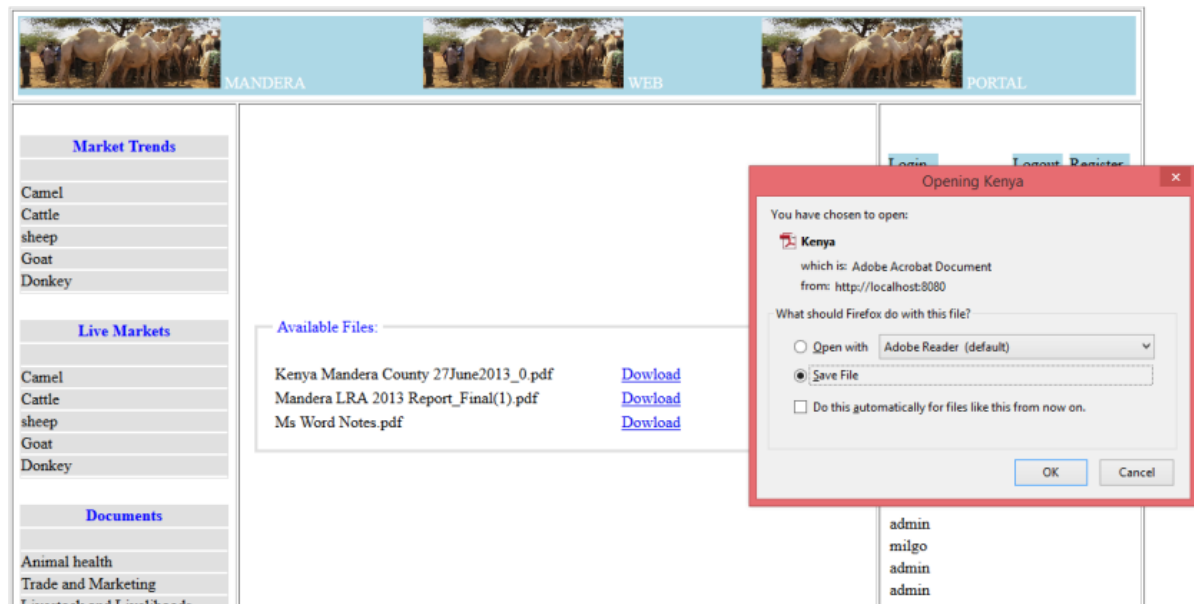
MANDERA WEB PORTAL

Market Trends

Camel
Cattle
sheep
Goat
Donkey

Live Markets

Camel
Cattle
sheep
Goat
Donkey

Documents

Animal health
Trade and Marketing
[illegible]

Available Files:

Kenya Mandera County 27June2013_0.pdf Dowload
Mandera LRA 2013 Report_Final(1).pdf Dowload
Ms Word Notes.pdf Dowload

Login Logout Register

Opening Kenya

You have chosen to open:

Kenya

which is: Adobe Acrobat Document
from: http://localhost:8080

What should Firefox do with this file?

Open with Adobe Reader (default)

Save File

Do this automatically for files like this from now on.

OK Cancel

admin
milgo
admin
admin